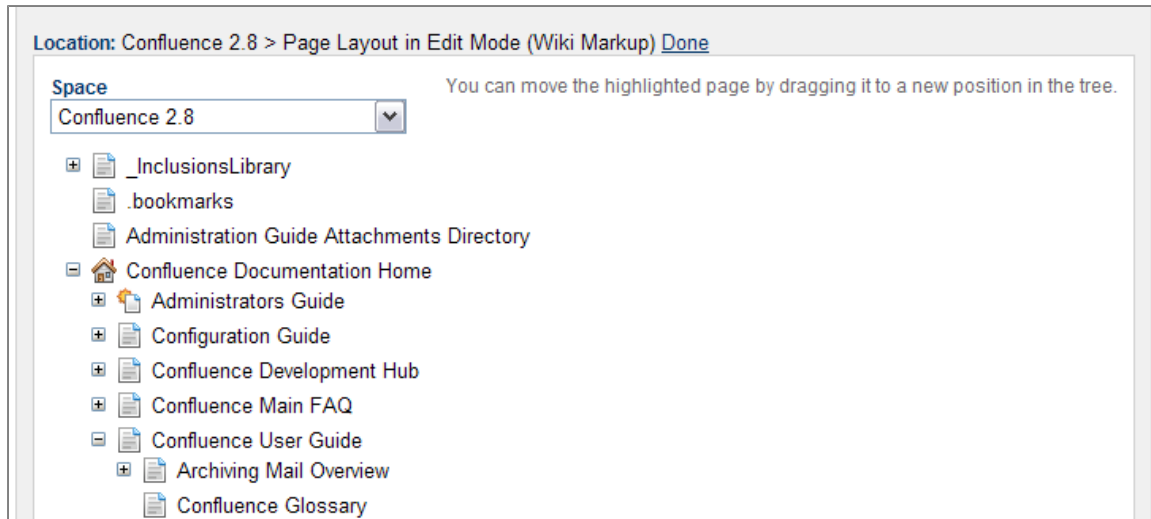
Location: Confluence 2.8 > Page Layout in Edit Mode (Wiki Markup) Done

Space

Confluence 2.8

You can move the highlighted page by dragging it to a new position in the tree.

_InclusionsLibrary
.bookmarks
Administration Guide Attachments Directory
Confluence Documentation Home
Administrators Guide
Configuration Guide
Confluence Development Hub
Confluence Main FAQ
Confluence User Guide
Archiving Mail Overview
Confluence Glossary